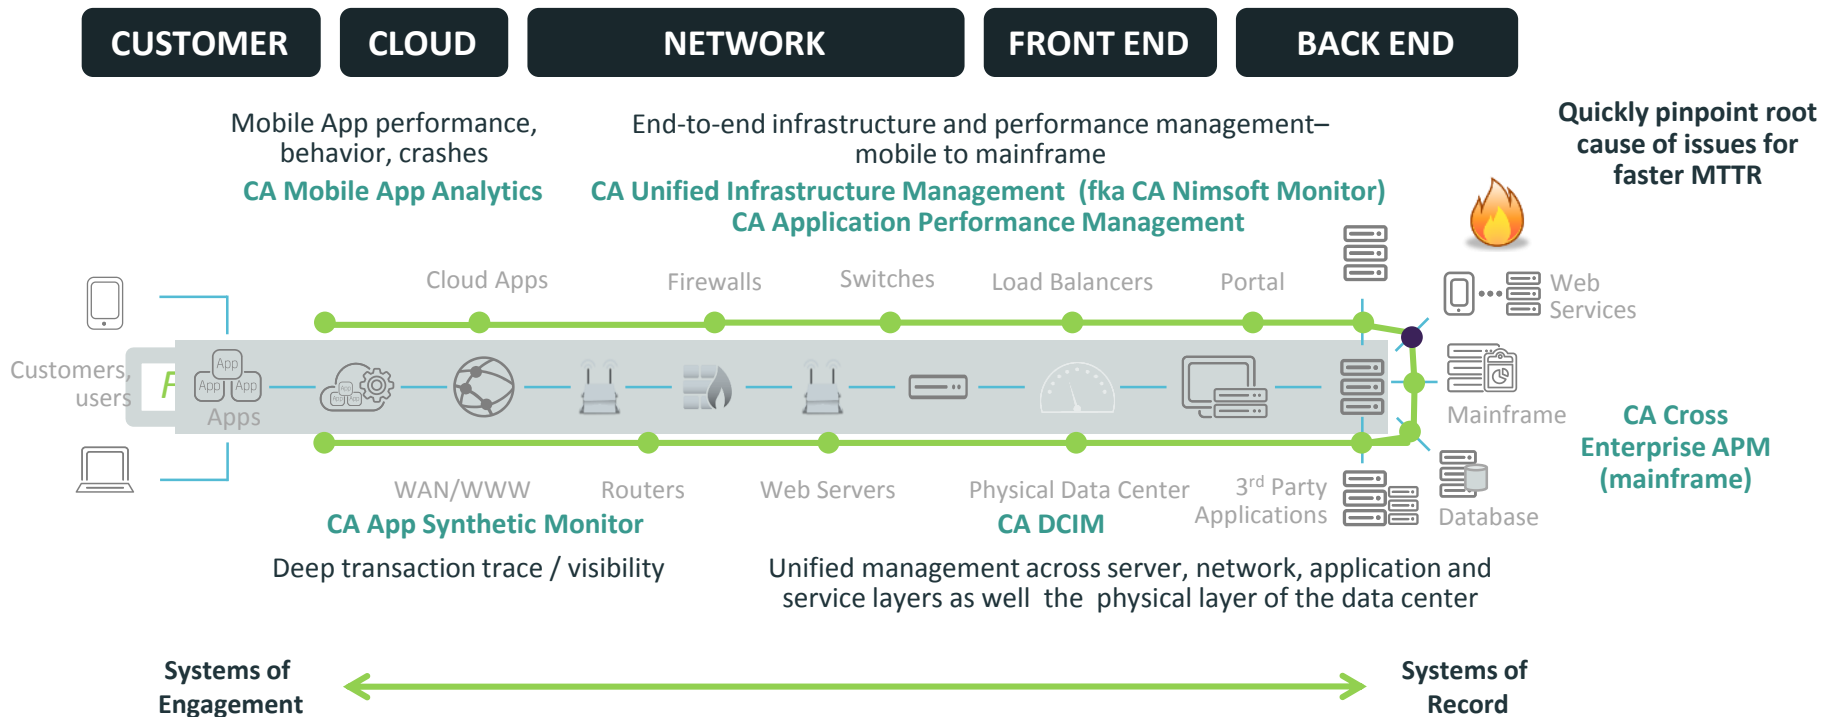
CUSTOMER CLOUD NETWORK FRONT END BACK END

Mobile App performance, behavior, crashes

CA Mobile App Analytics

End-to-end infrastructure and performance management– mobile to mainframe

CA Unified Infrastructure Management (fka CA Nimsoft Monitor)
CA Application Performance Management

Quickly pinpoint root cause of issues for faster MTTR

Cloud Apps Firewalls Switches Load Balancers Portal

Web Services

Customers, users

F

App App App
Apps

Mainframe

CA Cross Enterprise APM (mainframe)

WAN/WWW Routers Web Servers Physical Data Center 3$^{rd}$ Party Applications Database

CA App Synthetic Monitor

CA DCIM

Deep transaction trace / visibility

Unified management across server, network, application and service layers as well the physical layer of the data center

Systems of Engagement

Systems of Record